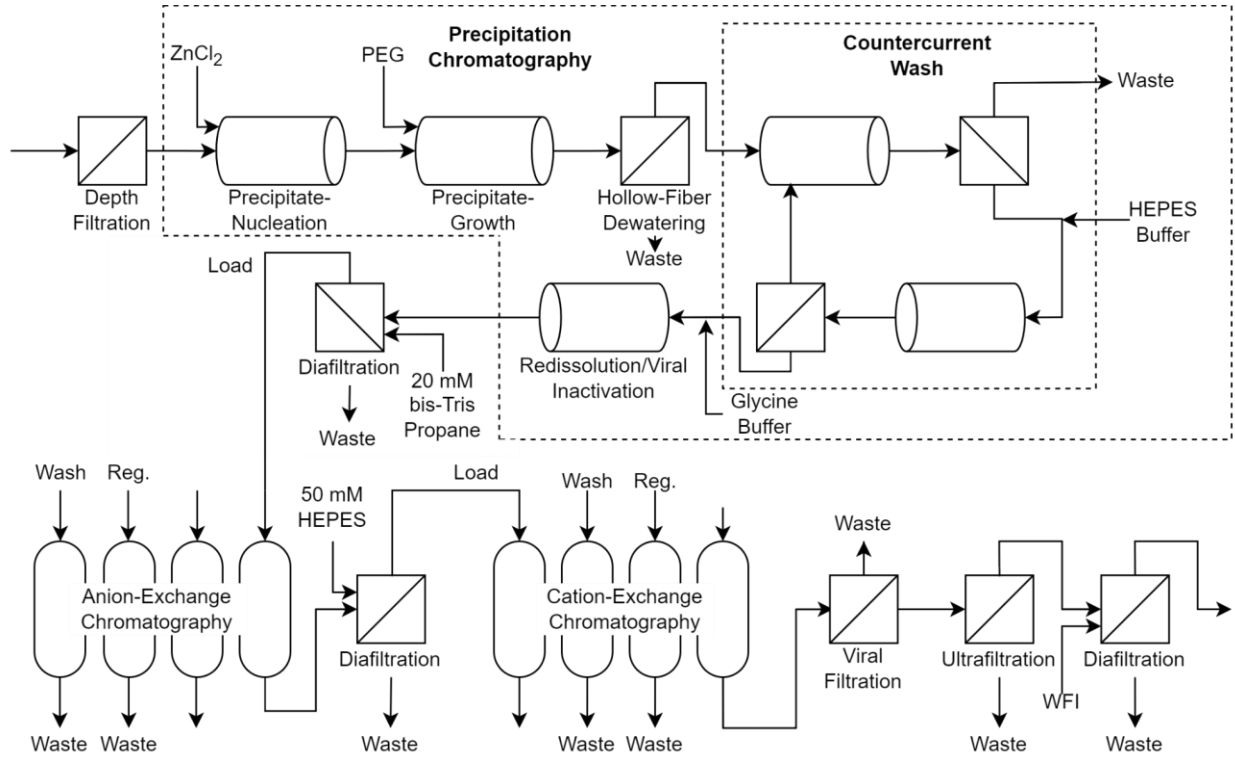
Precipitation Chromatography

Countercurrent Wash

$ZnCl_2$

PEG

Waste

Depth Filtration

Precipitate-Nucleation

Precipitate-Growth

Hollow-Fiber Dewatering

Waste

HEPES Buffer

Load

Diafiltration

Waste

20 mM bis-Tris Propane

Redissolution/Viral Inactivation

Glycine Buffer

Wash

Reg.

Anion-Exchange Chromatography

Waste

Waste

50 mM HEPES

Load

Diafiltration

Waste

Wash

Reg.

Cation-Exchange Chromatography

Waste

Waste

Waste

Viral Filtration

Ultrafiltration

Waste

WFI

Diafiltration

Waste